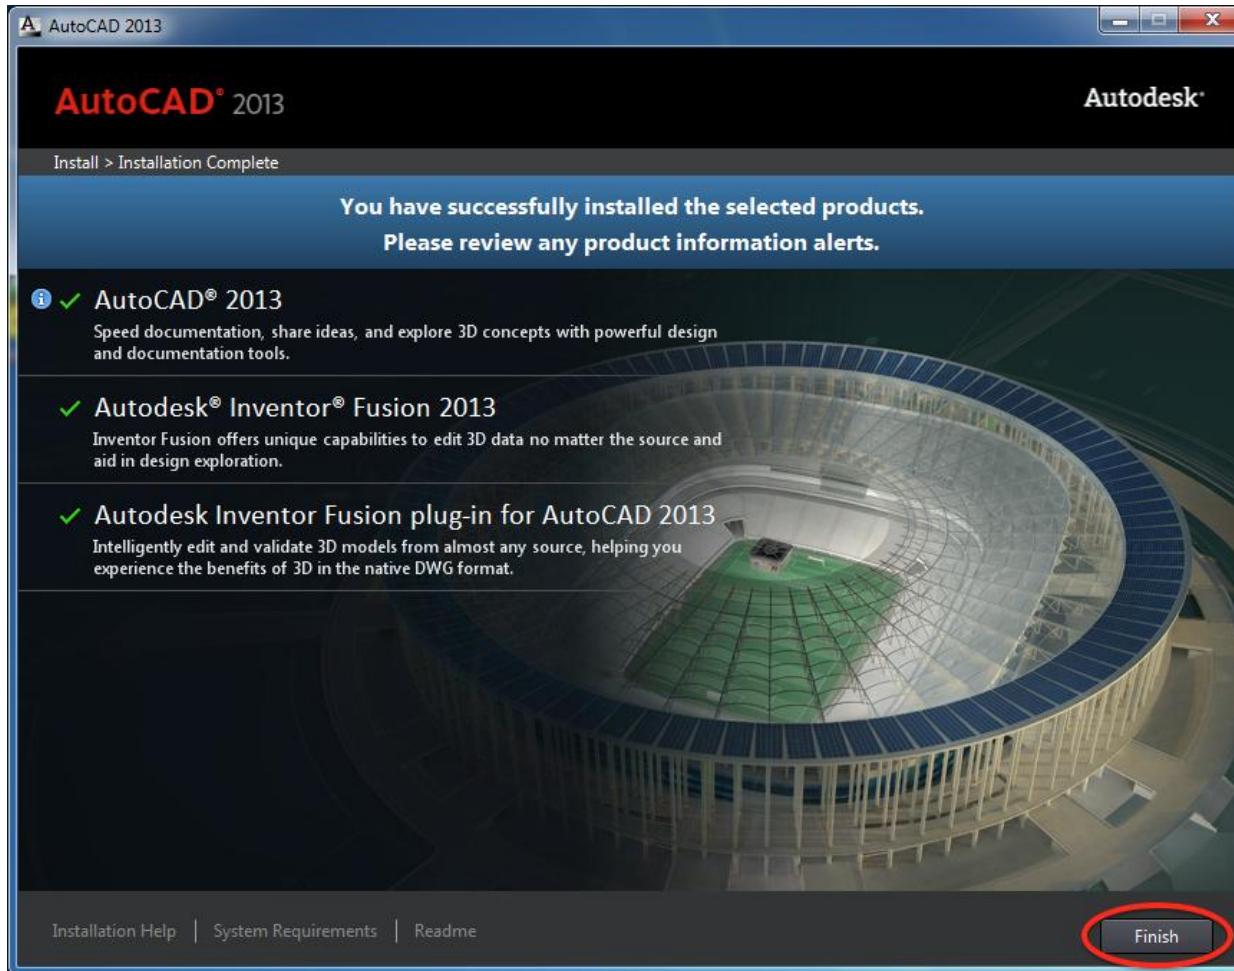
AutoCAD 2013

AutoCAD® 2013

Autodesk®

Install > Installation Complete

You have successfully installed the selected products.
Please review any product information alerts.

AutoCAD® 2013
Speed documentation, share ideas, and explore 3D concepts with powerful design and documentation tools.

Autodesk® Inventor® Fusion 2013
Inventor Fusion offers unique capabilities to edit 3D data no matter the source and aid in design exploration.

Autodesk Inventor Fusion plug-in for AutoCAD 2013
Intelligently edit and validate 3D models from almost any source, helping you experience the benefits of 3D in the native DWG format.

Installation Help | System Requirements | Readme

Finish